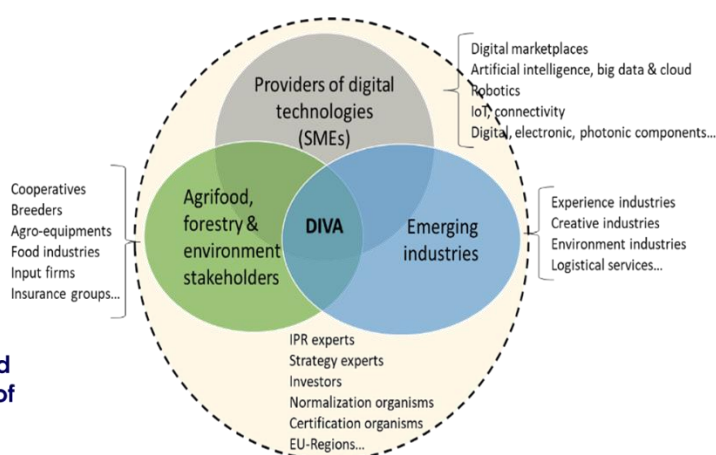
Providers of digital technologies (SMEs)

Digital marketplaces
Artificial intelligence, big data & cloud
Robotics
IoT, connectivity
Digital, electronic, photonic components...

Cooperatives
Breeders
Agro-equipments
Food industries
Input firms
Insurance groups...

Agrifood, forestry & environment stakeholders

DIVA

Emerging industries

Experience industries
Creative industries
Environment industries
Logistical services...

d
of

IPR experts
Strategy experts
Investors
Normalization organisms
Certification organisms
EU-Regions...